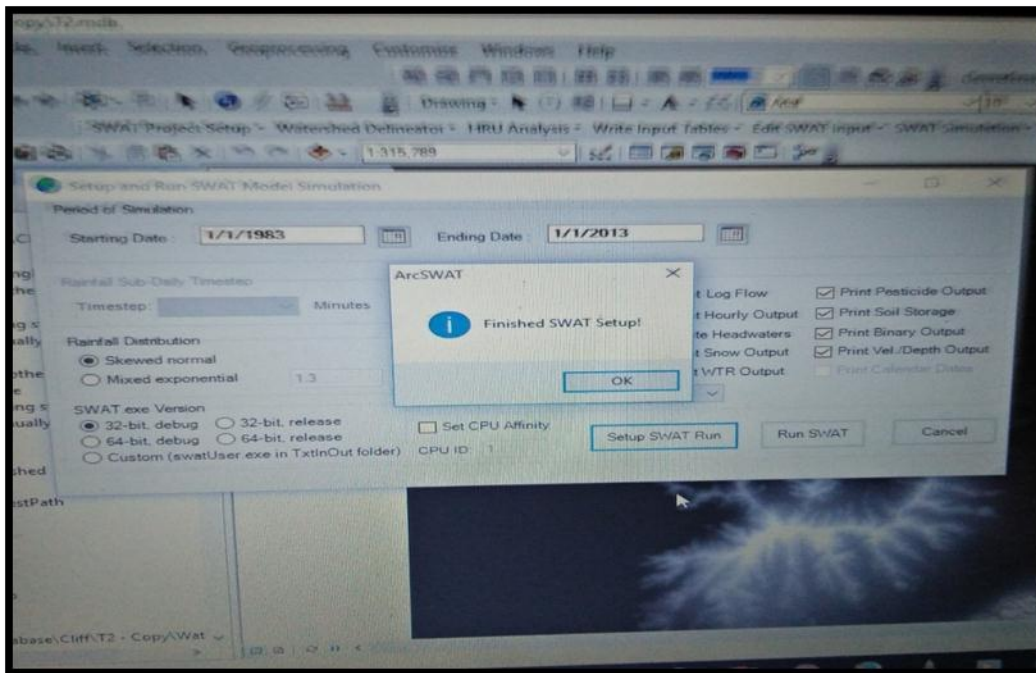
Copy\T2.mxd

Insert Selection Geoprocessing Customize Windows Help

Drawing

SWAT Project Setup Watershed Delineator HRU Analysis Write Input Tables Edit SWAT Input SWAT Simulation

1:315,789

Setup and Run SWAT Model Simulation

Period of Simulation

Starting Date: 1/1/1983

Ending Date: 1/1/2013

Rainfall Sub-Daily Timestep

Timestep: Minutes

Rainfall Distribution

Skewed normal

Mixed exponential 1.3

SWAT.exe Version

32-bit, debug 32-bit, release

64-bit, debug 64-bit, release

Custom (swatUser.exe in TxtInOut folder)

Set CPU Affinity

CPU ID: 1

ArcSWAT

Finished SWAT Setup!

OK

t Log Flow

t Hourly Output

te Headwaters

t Snow Output

t WTR Output

Print Pesticide Output

Print Soil Storage

Print Binary Output

Print Vel./Depth Output

Print Calendar Dates

Setup SWAT Run

Run SWAT

Cancel

stPath

abase\Cliff\T2 - Copy\Wat